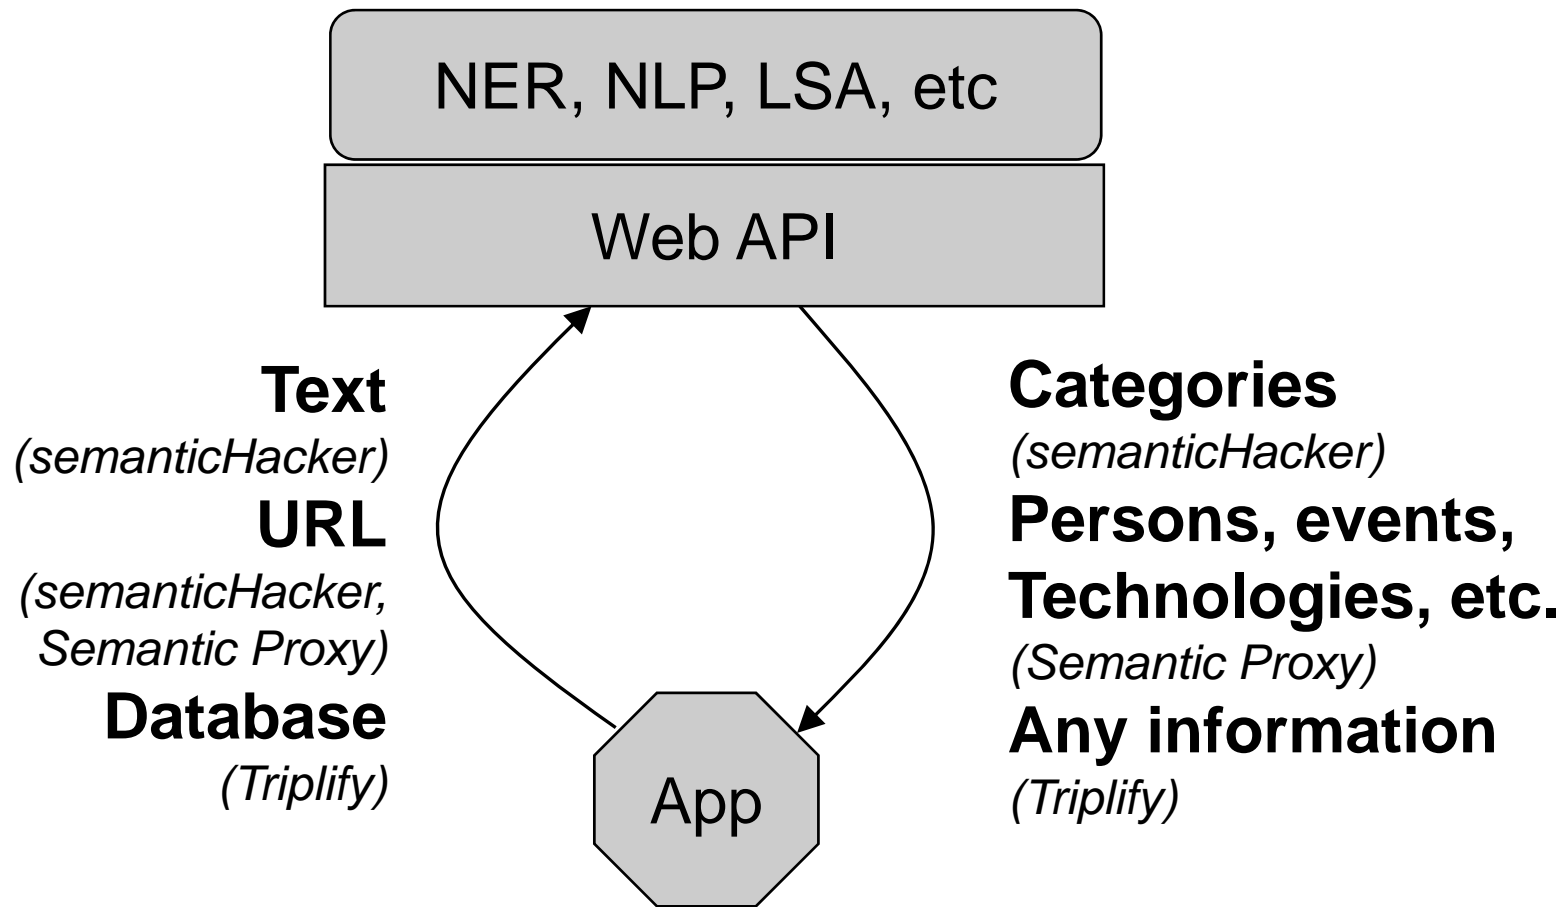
NER, NLP, LSA, etc

Web API

**Text**
*(semanticHacker)*
**URL**
*(semanticHacker, Semantic Proxy)*
**Database**
*(Triplify)*

App

**Categories**
*(semanticHacker)*
**Persons, events, Technologies, etc.**
*(Semantic Proxy)*
**Any information**
*(Triplify)*